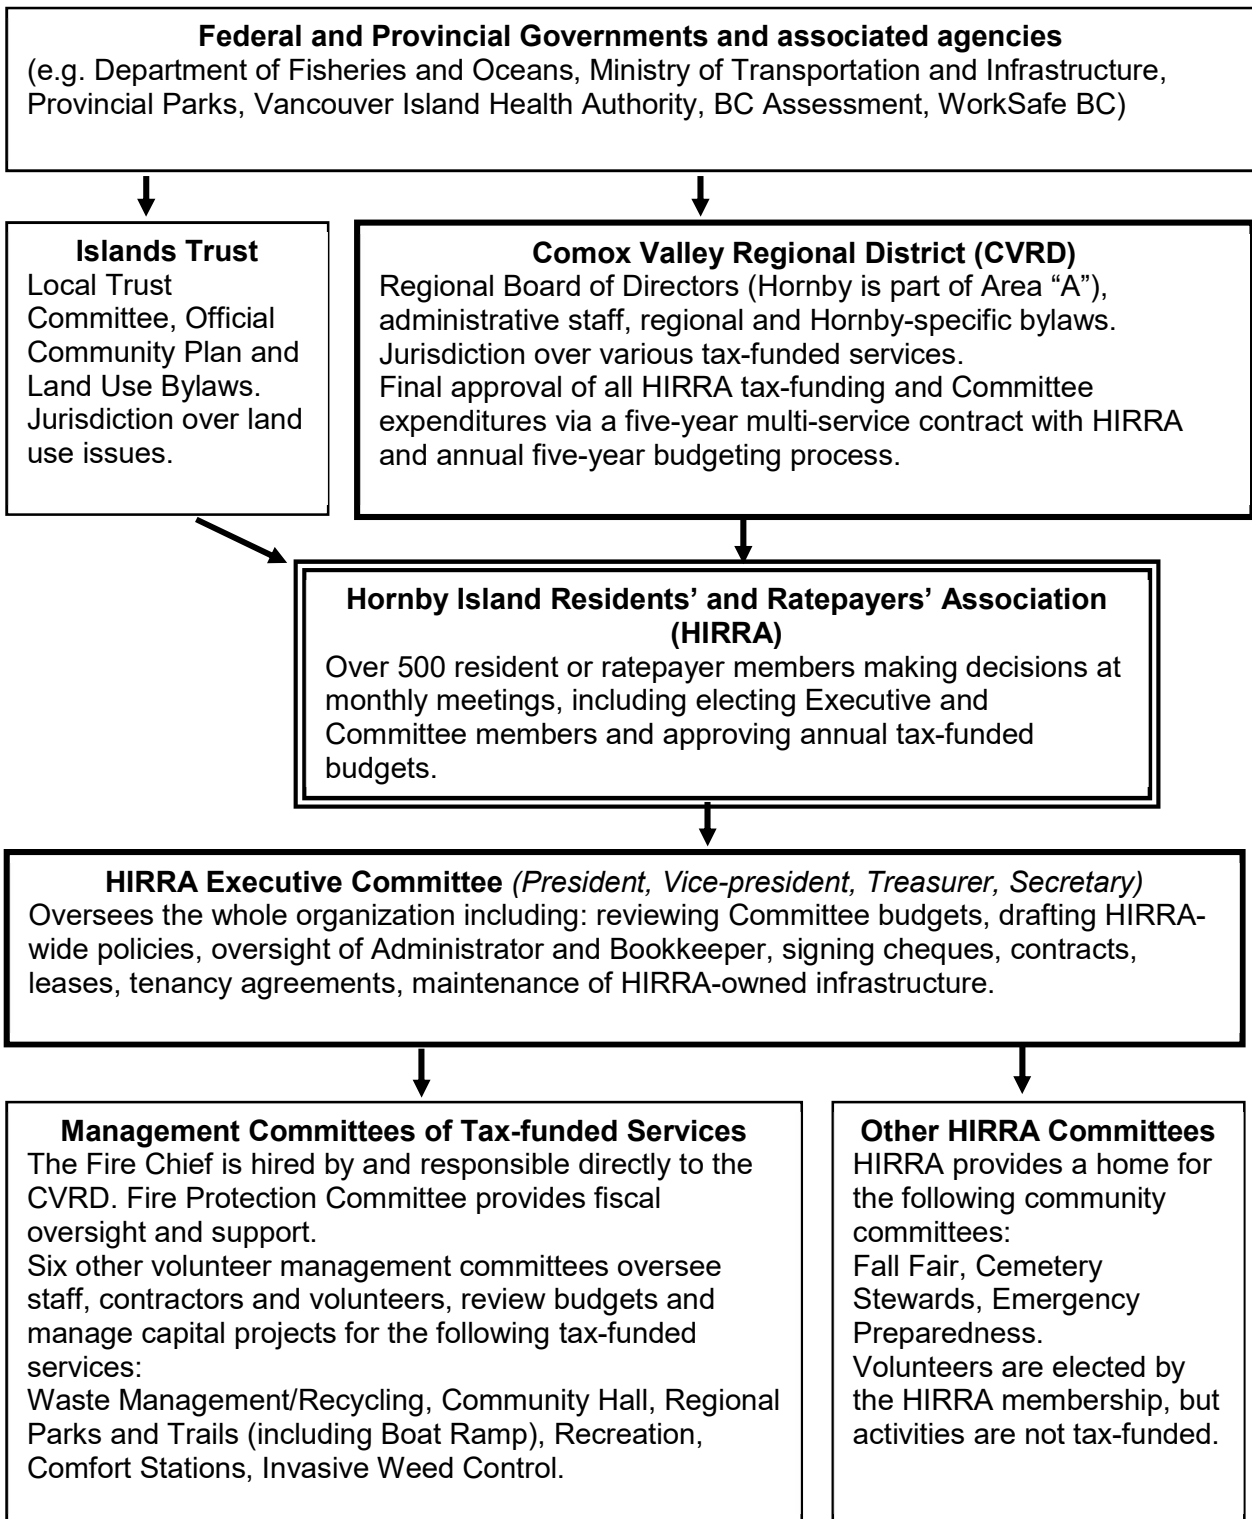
**Federal and Provincial Governments and associated agencies**
(e.g. Department of Fisheries and Oceans, Ministry of Transportation and Infrastructure, Provincial Parks, Vancouver Island Health Authority, BC Assessment, WorkSafe BC)

**Islands Trust**
Local Trust Committee, Official Community Plan and Land Use Bylaws. Jurisdiction over land use issues.

**Comox Valley Regional District (CVRD)**
Regional Board of Directors (Hornby is part of Area "A"), administrative staff, regional and Hornby-specific bylaws.
Jurisdiction over various tax-funded services.
Final approval of all HIRRA tax-funding and Committee expenditures via a five-year multi-service contract with HIRRA and annual five-year budgeting process.

**Hornby Island Residents' and Ratepayers' Association (HIRRA)**
Over 500 resident or ratepayer members making decisions at monthly meetings, including electing Executive and Committee members and approving annual tax-funded budgets.

**HIRRA Executive Committee** *(President, Vice-president, Treasurer, Secretary)*
Oversees the whole organization including: reviewing Committee budgets, drafting HIRRA-wide policies, oversight of Administrator and Bookkeeper, signing cheques, contracts, leases, tenancy agreements, maintenance of HIRRA-owned infrastructure.

**Management Committees of Tax-funded Services**
The Fire Chief is hired by and responsible directly to the CVRD. Fire Protection Committee provides fiscal oversight and support.
Six other volunteer management committees oversee staff, contractors and volunteers, review budgets and manage capital projects for the following tax-funded services:
Waste Management/Recycling, Community Hall, Regional Parks and Trails (including Boat Ramp), Recreation, Comfort Stations, Invasive Weed Control.

**Other HIRRA Committees**
HIRRA provides a home for the following community committees:
Fall Fair, Cemetery Stewards, Emergency Preparedness.
Volunteers are elected by the HIRRA membership, but activities are not tax-funded.